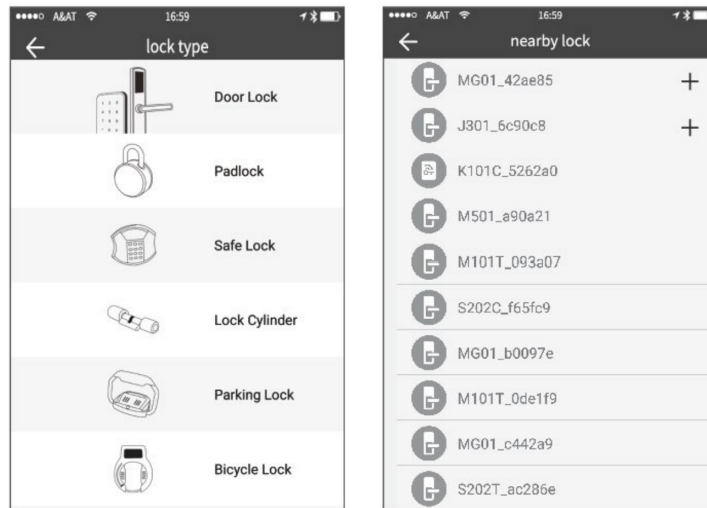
●●●●○ A&AT 16:59

lock type

Door Lock

Padlock

Safe Lock

Lock Cylinder

Parking Lock

Bicycle Lock

●●●●○ A&AT 16:59

nearby lock

MG01_42ae85 +

J301_6c90c8 +

K101C_5262a0

M501_a90a21

M101T_093a07

S202C_f65fc9

MG01_b0097e

M101T_0de1f9

MG01_c442a9

S202T_ac286e